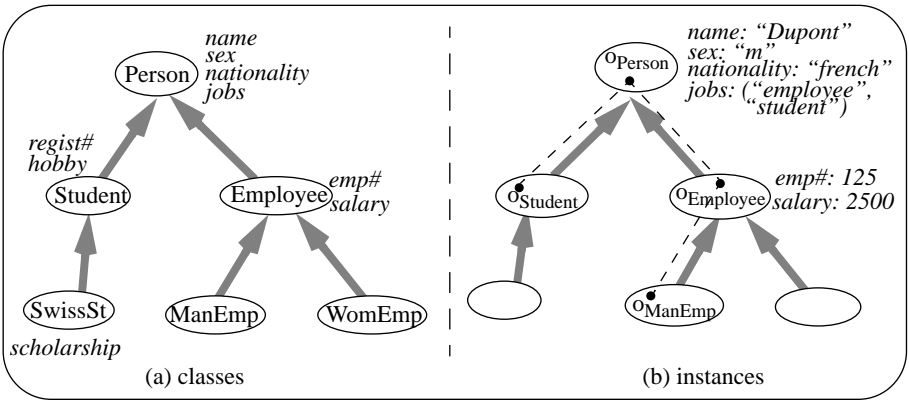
name
sex
nationality
jobs
Person
regist#
hobby
Student
Employee
emp#
salary
SwissSt
ManEmp
WomEmp
scholarship
(a) classes

name: "Dupont"
sex: "m"
nationality: "french"
jobs: ("employee", "student")
$o_{Person}$
$o_{Student}$
$o_{Employee}$
emp#: 125
salary: 2500
$o_{ManEmp}$
(b) instances